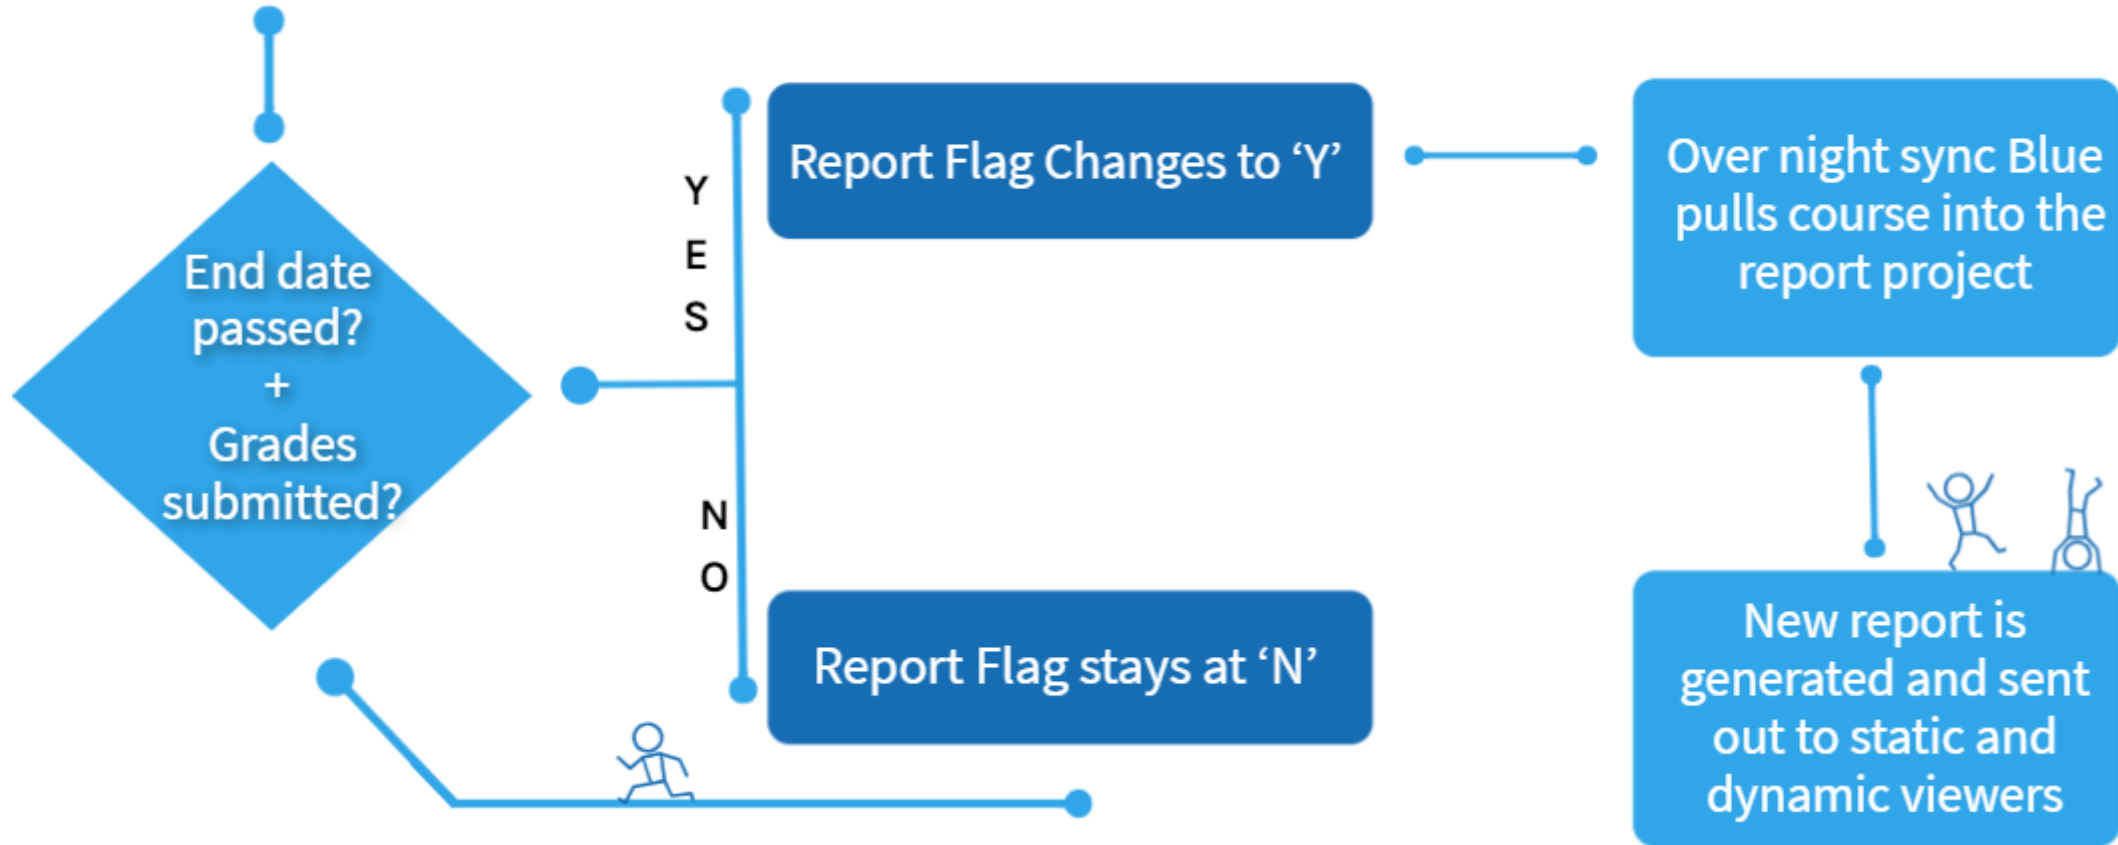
End date passed?
+
Grades submitted?

YES

NO

Report Flag Changes to ‘Y’

Report Flag stays at ‘N’

Over night sync Blue pulls course into the report project

New report is generated and sent out to static and dynamic viewers